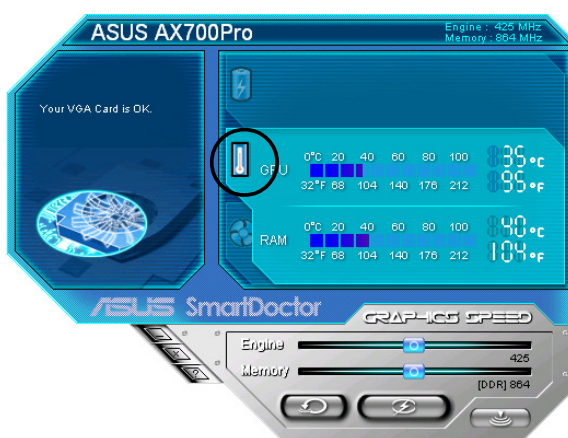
ASUS AX700Pro

Engine : 425 MHz
Memory : 864 MHz

Your VGA Card is OK.

GPU
0°C 20 40 60 80 100
32°F 68 104 140 176 212
35 °C
95 °F

RAM
0°C 20 40 60 80 100
32°F 68 104 140 176 212
40 °C
104 °F

ASUS SmartDoctor

GRAPHICS SPEED

Engine
425
Memory
[DDR] 864